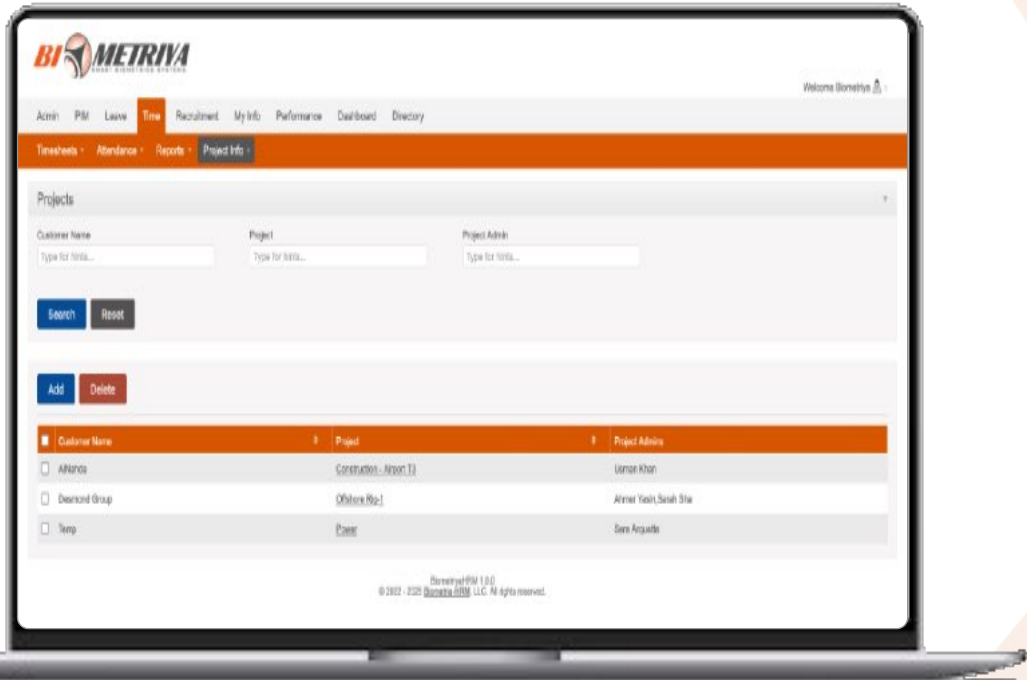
BIOMETRIVA
SMART BIOMETRICS SYSTEMS

Welcome Biometriya

Admin PIM Leave Time Recruitment My Info Performance Dashboard Directory

Timesheets Attendance Reports Project Info

Projects

Customer Name
Type for hints...

Project
Type for hints...

Project Admin
Type for hints...

Search Reset

Add Delete

| Customer Name | Project | Project Admins |
|---|---|---|
| AlNanda | Construction - Airport T3 | Usman Khan |
| Desmond Group | Offshore Rig-1 | Ahmer Yasin,Sarah Sha |
| Temp | Power | Sara Arquette |

BiometriyaHRM 1.0.0
© 2022 - 2025 Biometriya HRM, LLC. All rights reserved.